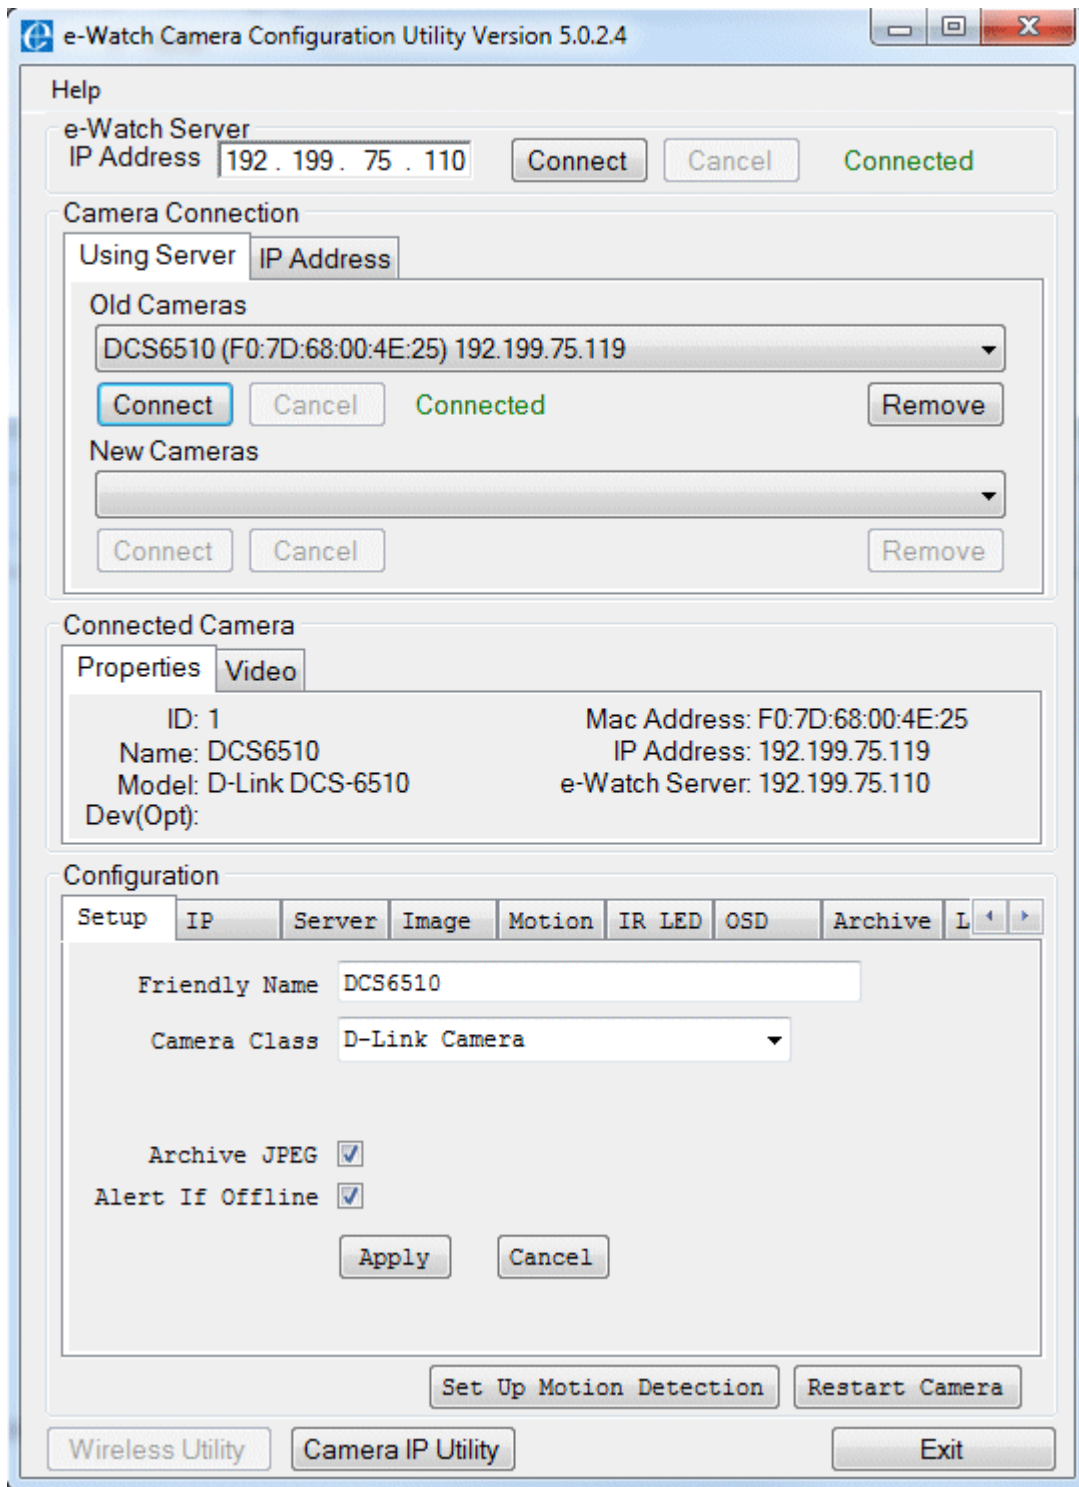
e-Watch Camera Configuration Utility Version 5.0.2.4

Help

e-Watch Server

IP Address 192 . 199 . 75 . 110 Connect Cancel Connected

Camera Connection

Using Server IP Address

Old Cameras

DCS6510 (F0:7D:68:00:4E:25) 192.199.75.119

Connect Cancel Connected Remove

New Cameras

Connect Cancel Remove

Connected Camera

Properties Video

ID: 1
Name: DCS6510
Model: D-Link DCS-6510
Dev(Opt):

Mac Address: F0:7D:68:00:4E:25
IP Address: 192.199.75.119
e-Watch Server: 192.199.75.110

Configuration

Setup IP Server Image Motion IR LED OSD Archive L

Friendly Name DCS6510

Camera Class D-Link Camera

Archive JPEG

Alert If Offline

Apply Cancel

Set Up Motion Detection Restart Camera

Wireless Utility Camera IP Utility Exit